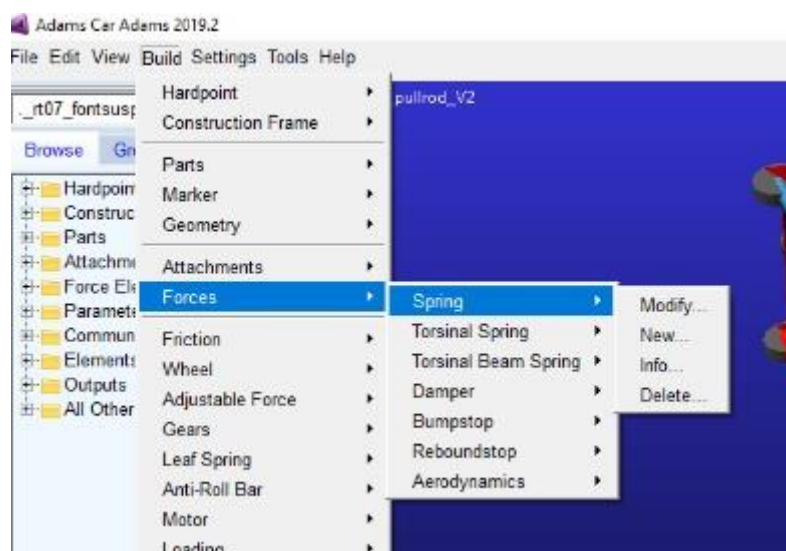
Adams Car Adams 2019.2

File Edit View Build Settings Tools Help

._rt07_fontsusp

Browse Gr

Hardpoin
Construc
Parts
Attachm
Force El
Paramet
Commun
Element
Outputs
All Other

Hardpoint
Construction Frame
Parts
Marker
Geometry
Attachments
Forces
Friction
Wheel
Adjustable Force
Gears
Leaf Spring
Anti-Roll Bar
Motor
Loading

pullrod_V2

Spring
Torsinal Spring
Torsinal Beam Spring
Damper
Bumpstop
Reboundstop
Aerodynamics

Modify...
New...
Info...
Delete...